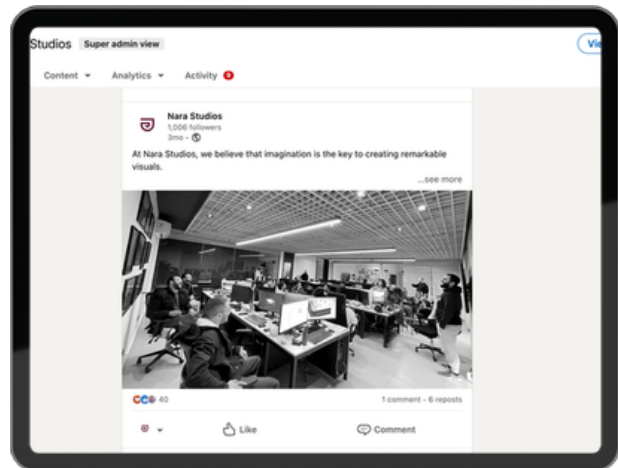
Studios Super admin view

Vie

Content ▾ Analytics ▾ Activity 9

Nara Studios
1,006 followers
3mo •

At Nara Studios, we believe that imagination is the key to creating remarkable visuals.

...see more

40

1 comment • 6 reposts

Like

Comment